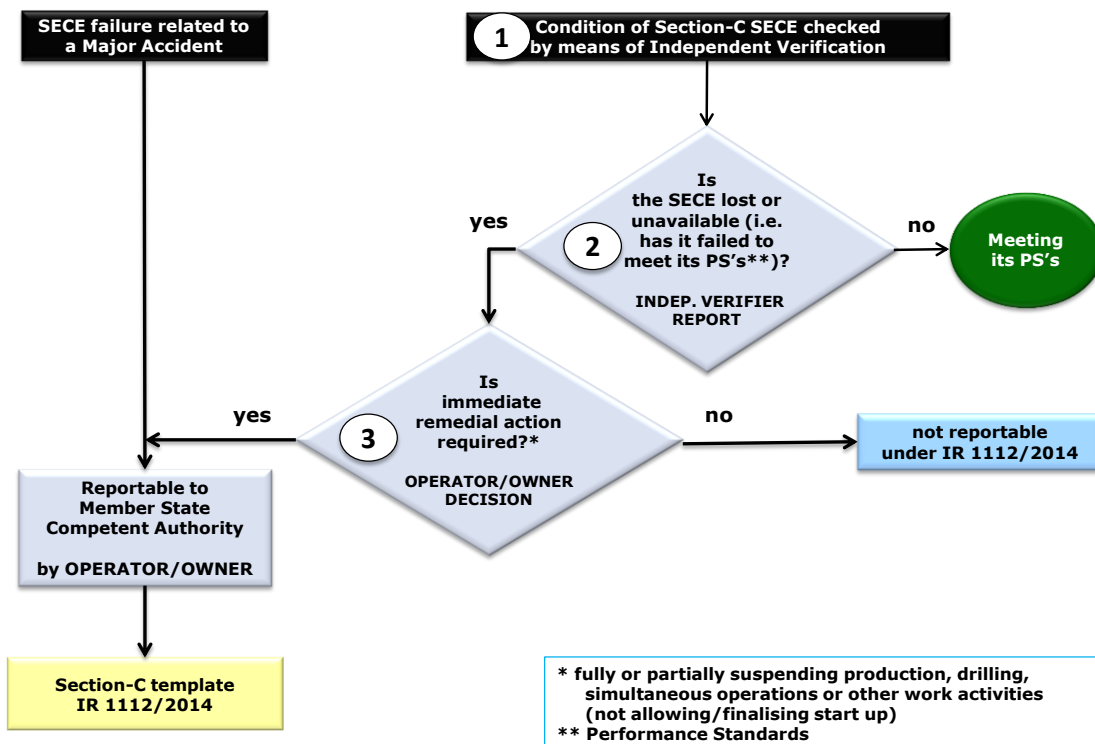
SECE failure related to a Major Accident

1 Condition of Section-C SECE checked by means of Independent Verification

2 Is the SECE lost or unavailable (i.e. has it failed to meet its PS's**)?

INDEP. VERIFIER REPORT

yes

no

Meeting its PS's

3 Is immediate remedial action required?*

OPERATOR/OWNER DECISION

yes

no

not reportable under IR 1112/2014

Reportable to Member State Competent Authority

by OPERATOR/OWNER

Section-C template IR 1112/2014

* fully or partially suspending production, drilling, simultaneous operations or other work activities (not allowing/finalising start up)
** Performance Standards